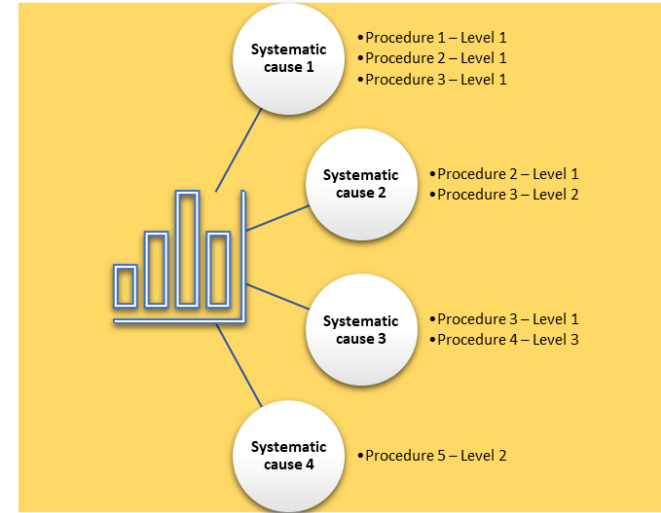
Systematic cause 1

•Procedure 1 – Level 1
•Procedure 2 – Level 1
•Procedure 3 – Level 1

Systematic cause 2

•Procedure 2 – Level 1
•Procedure 3 – Level 2

Systematic cause 3

•Procedure 3 – Level 1
•Procedure 4 – Level 3

Systematic cause 4

•Procedure 5 – Level 2